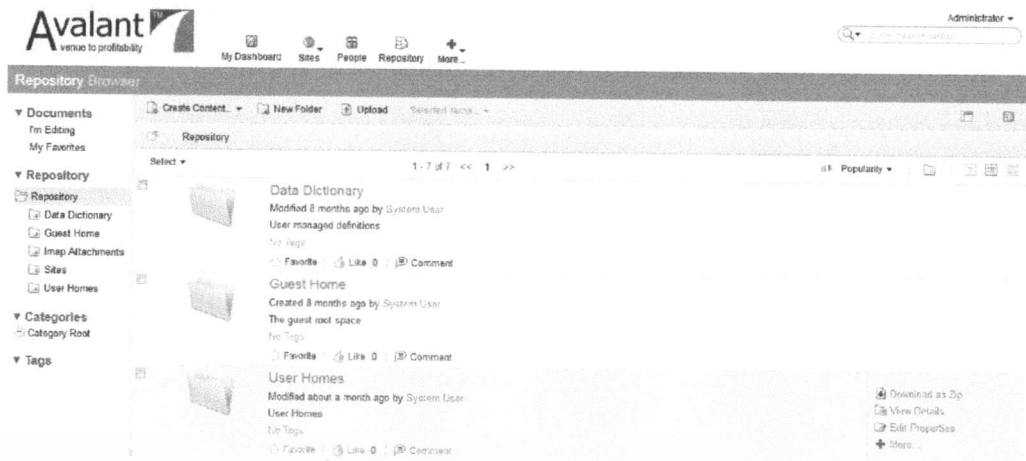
Avalant™
venue to profitability

My Dashboard Sites People Repository More

Administrator

Repository Browser

▼ Documents
I'm Editing
My Favorites

▼ Repository
Repository
Data Dictionary
Guest Home
Imap Attachments
Sites
User Homes

▼ Categories
Category Root

▼ Tags

Create Content... New Folder Upload Selected Items...

Repository

Select

1 - 7 of 7 << 1 >>

Popularity

Data Dictionary
Modified 8 months ago by System User
User managed definitions
No Tags
Favorite Like 0 Comment

Guest Home
Created 8 months ago by System User
The guest root space
No Tags
Favorite Like 0 Comment

User Homes
Modified about a month ago by System User
User Homes
No Tags
Favorite Like 0 Comment

Download as Zip
View Details
Edit Properties
More...